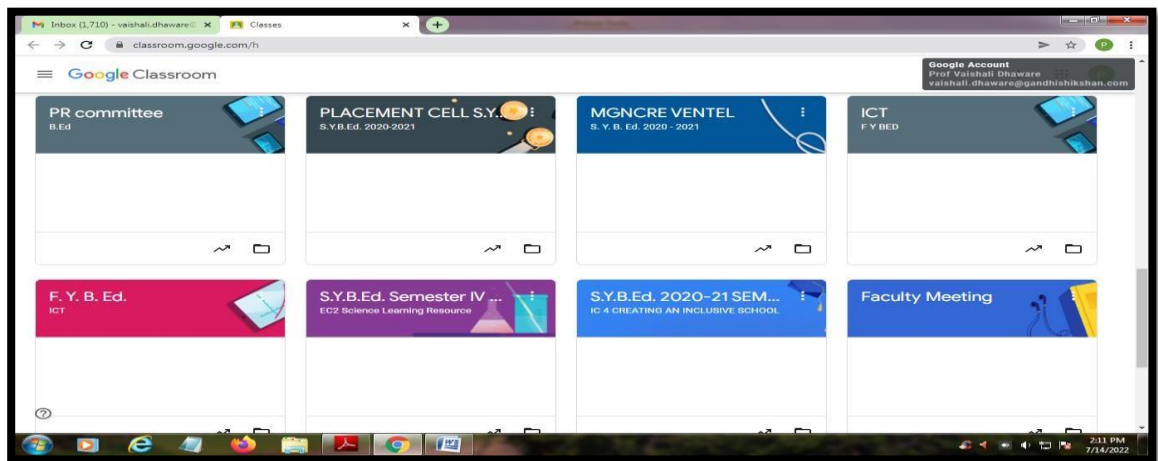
Inbox (1,710) - vaishali.dhaware@ ×
Classes ×
+

classroom.google.com/h

Google Classroom

Google Account
Prof Vaishali Dhaware
vaishali.dhaware@gandhishikshan.com

PR committee
B.Ed

PLACEMENT CELL S.Y...
S.Y.B.Ed. 2020-2021

MGNCRE VENTEL
S. Y. B. Ed. 2020 - 2021

ICT
F Y BED

F. Y. B. Ed.
ICT

S.Y.B.Ed. Semester IV ...
EC2 Science Learning Resource

S.Y.B.Ed. 2020-21 SEM...
IC 4 CREATING AN INCLUSIVE SCHOOL

Faculty Meeting

2:11 PM
7/14/2022